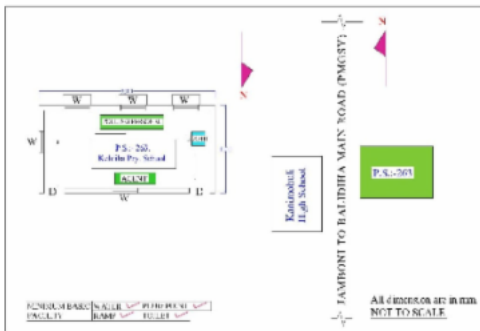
N

N

W W W

W

P.S.:- 263,
Kelitha Pry. School

W

D D

W

Kanimohuli
High School

P.S.:-263

JAMBONI TO BALIDIHA MAIN ROAD (PMGSY)

All dimension are in mm
NOT TO SCALE

MINIMUM BASIC FACILITY | WATER | POLLING POINT | RAMP | TOILET